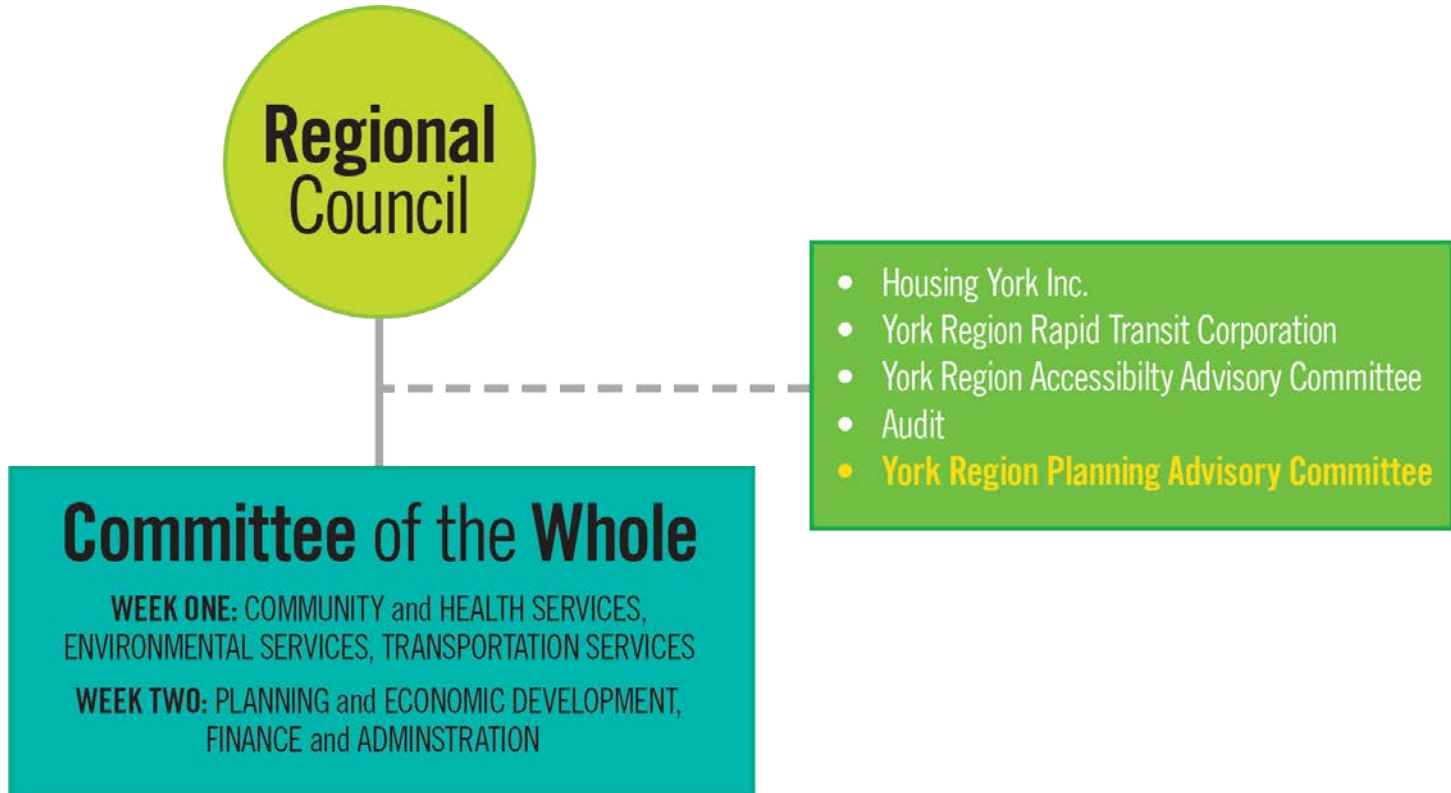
Regional Council

- Housing York Inc.
- York Region Rapid Transit Corporation
- York Region Accessibilty Advisory Committee
- Audit
- York Region Planning Advisory Committee

Committee of the Whole

WEEK ONE: COMMUNITY and HEALTH SERVICES, ENVIRONMENTAL SERVICES, TRANSPORTATION SERVICES

WEEK TWO: PLANNING and ECONOMIC DEVELOPMENT, FINANCE and ADMINSTRATION